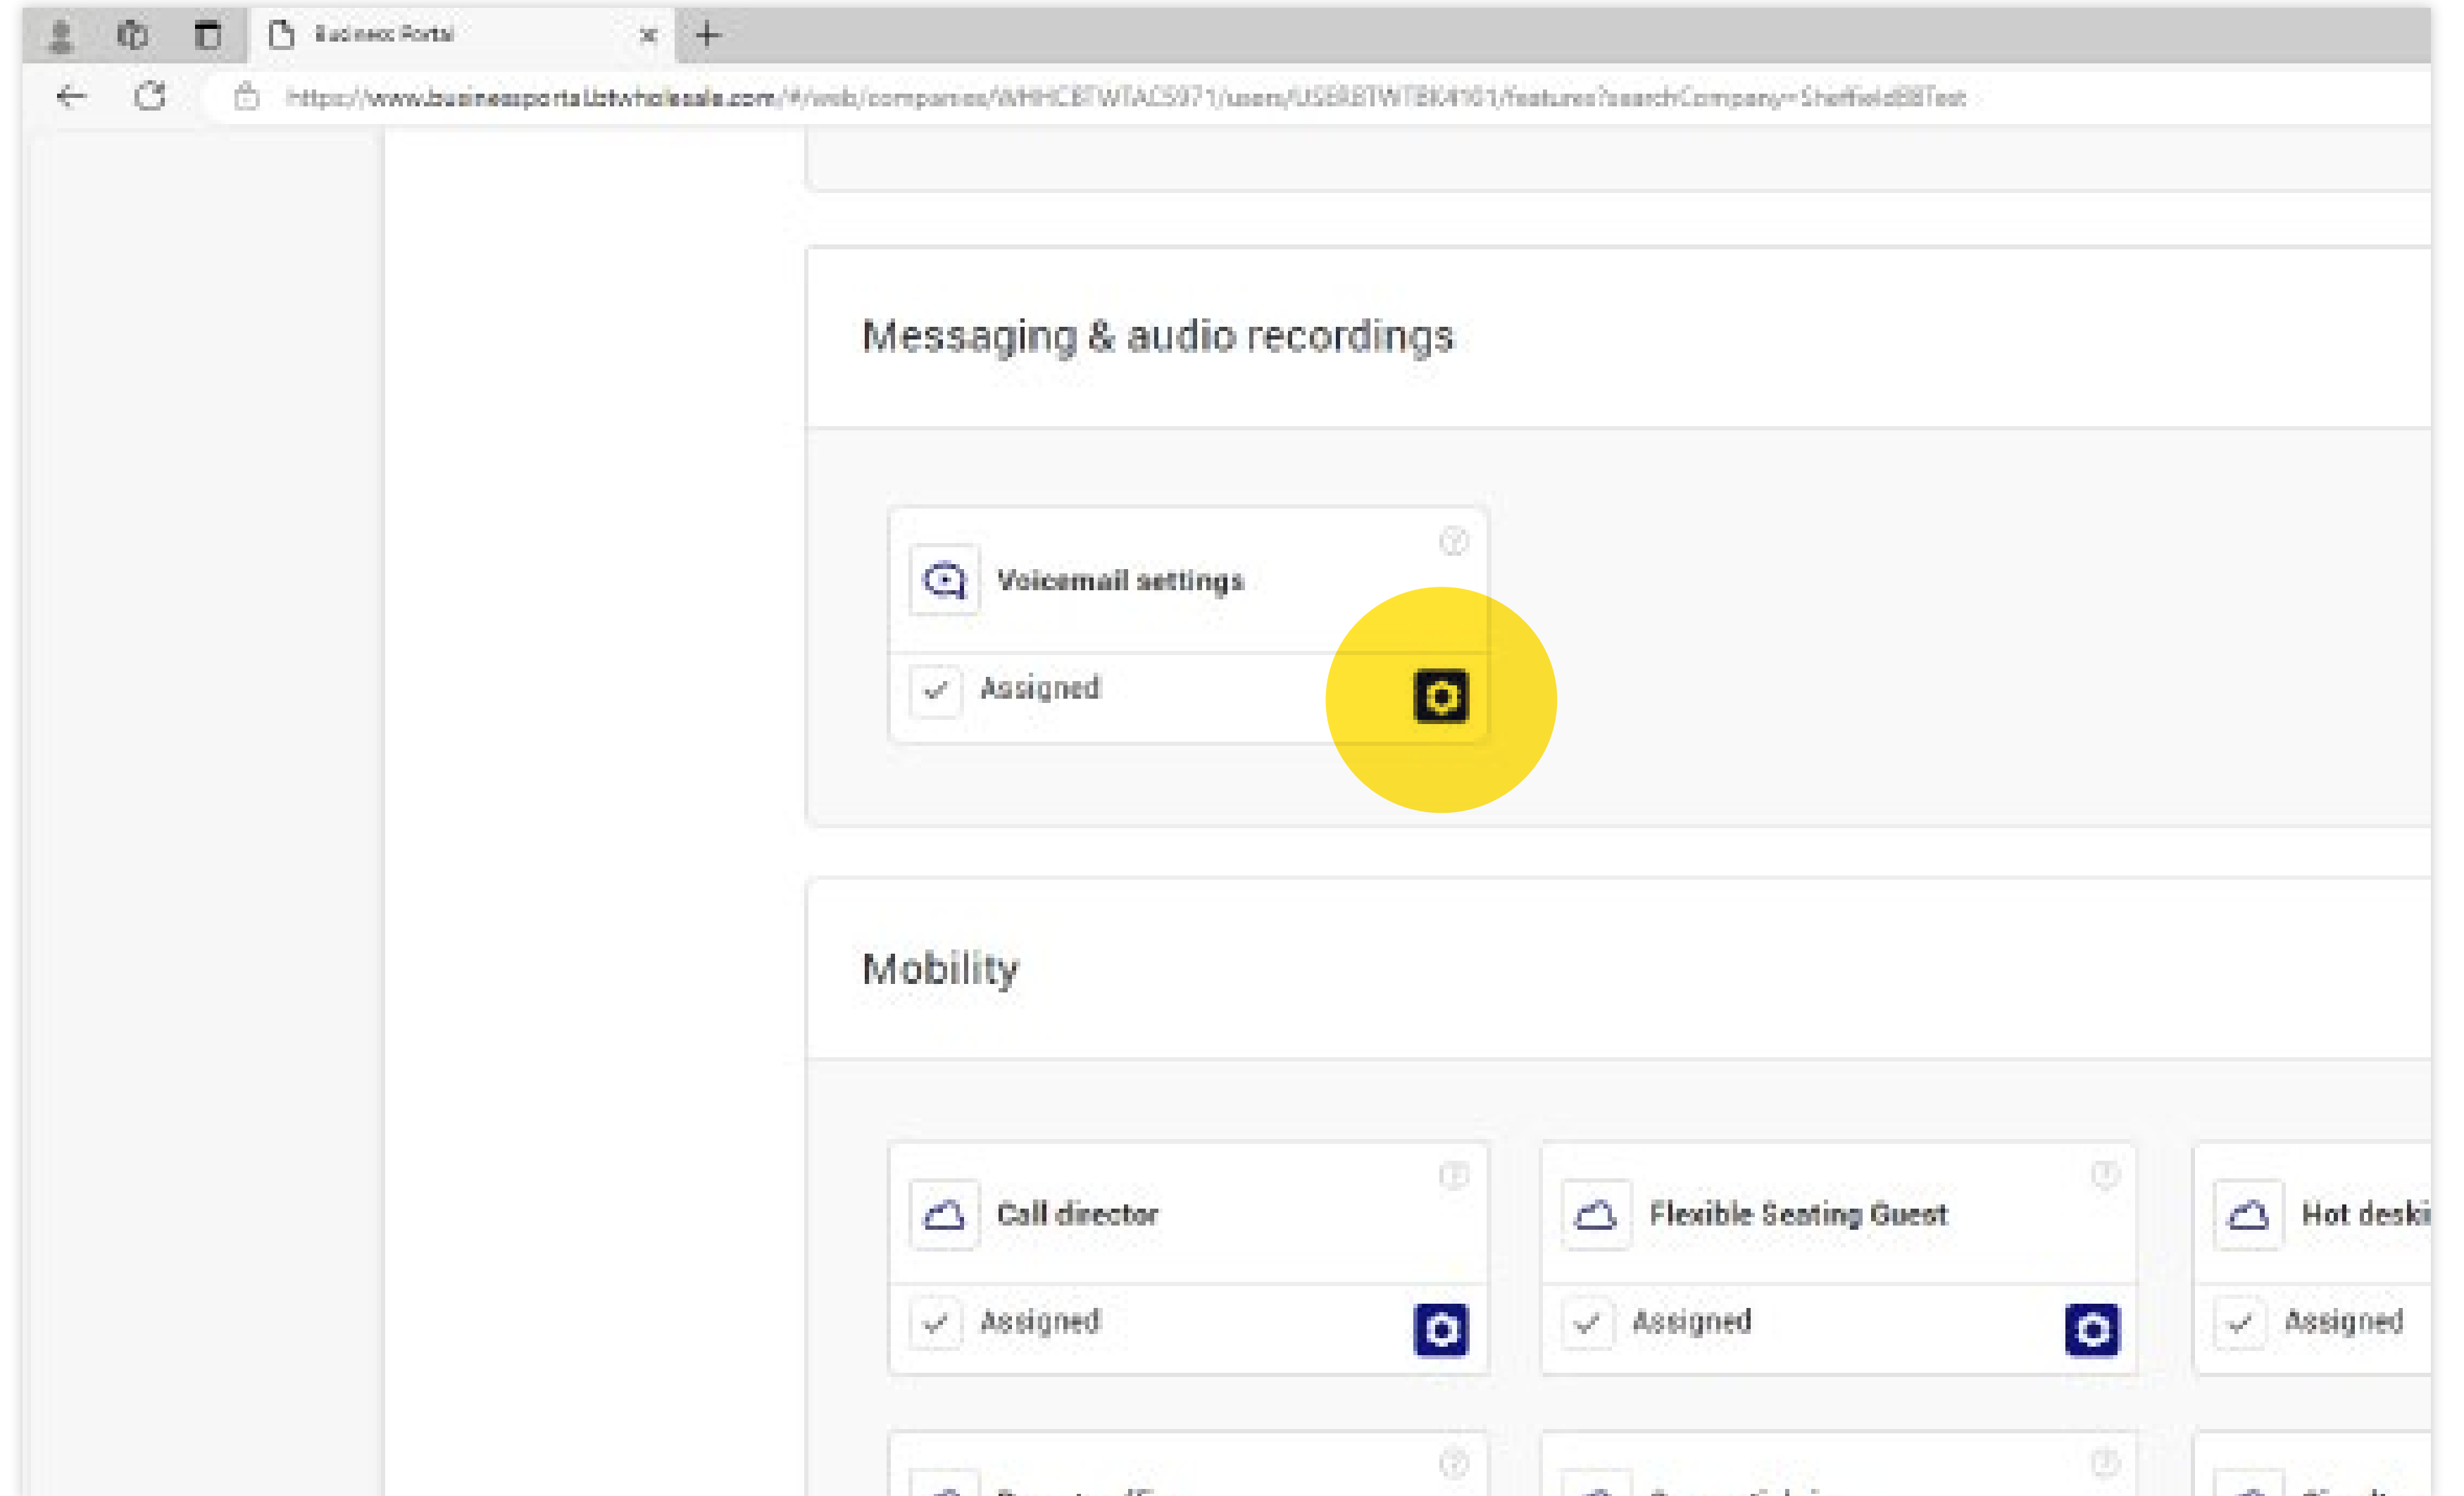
Business Portal

https://www.businessportal.btwholesale.com/#/web/companies/WHHCBTWTAC5971/users/USERBTWTBK4161/features?searchCompany=SheffieldBBTest

Messaging & audio recordings

Voicemail settings

Assigned

Mobility

Call director

Assigned

Flexible Seating Guest

Assigned

Hot deski

Assigned